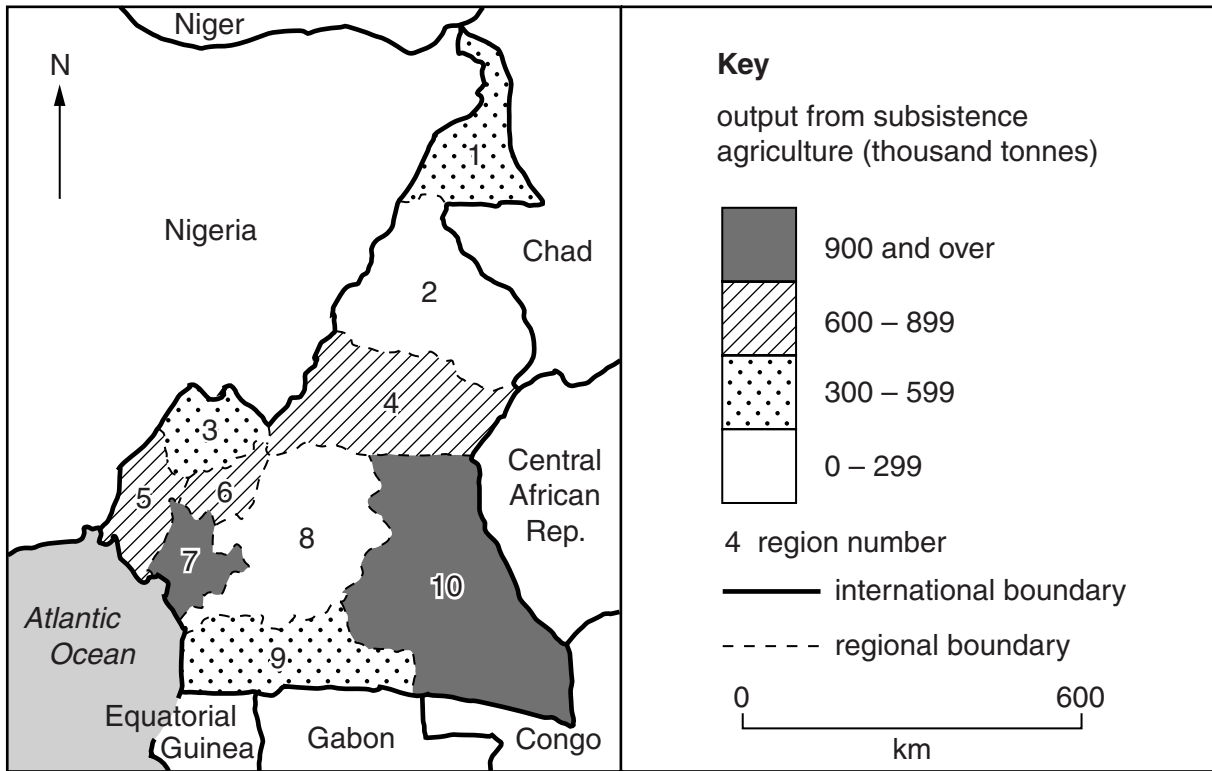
Niger

N

Nigeria

Chad

1

2

3

4

5

6

7

8

9

10

Central African Rep.

Atlantic Ocean

Equatorial Guinea

Gabon

Congo

**Key**

output from subsistence agriculture (thousand tonnes)

900 and over

600 – 899

300 – 599

0 – 299

4 region number

international boundary

regional boundary

0

600

km